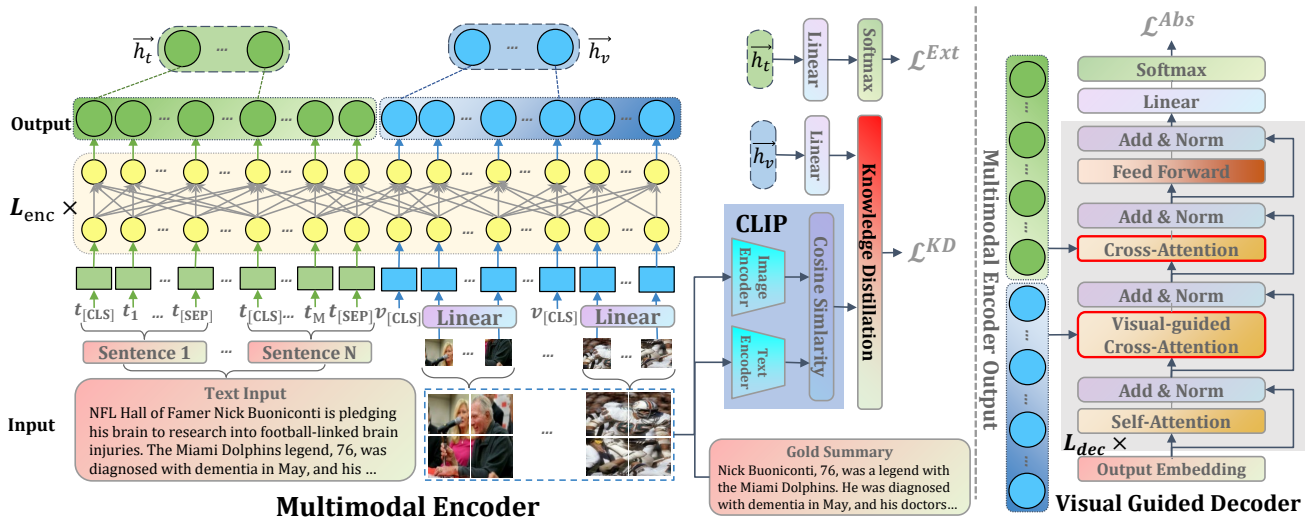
$\overrightarrow{h_t}$ ... $\overrightarrow{h_v}$

Output

$L_{enc}$ ×

$t_{[CLS]}$ $t_1$ ... $t_{[SEP]}$ ... $t_{[CLS]}$ ... $t_M$ $t_{[SEP]}$ $v_{[CLS]}$ Linear ... $v_{[CLS]}$ Linear

Sentence 1 ... Sentence N

Input

Text Input
NFL Hall of Famer Nick Buoniconti is pledging his brain to research into football-linked brain injuries. The Miami Dolphins legend, 76, was diagnosed with dementia in May, and his ...

Multimodal Encoder

$\overrightarrow{h_t}$ Linear Softmax $\mathcal{L}^{Ext}$

$\overrightarrow{h_v}$ Linear Knowledge Distillation

CLIP
Image Encoder
Text Encoder
Cosine Similarity

$\mathcal{L}^{KD}$

Gold Summary
Nick Buoniconti, 76, was a legend with the Miami Dolphins. He was diagnosed with dementia in May, and his doctors...

Multimodal Encoder Output

$\mathcal{L}^{Abs}$
Softmax
Linear
Add & Norm
Feed Forward
Add & Norm
Cross-Attention
Add & Norm
Visual-guided Cross-Attention
Add & Norm
Self-Attention
$L_{dec}$ ×
Output Embedding

Visual Guided Decoder